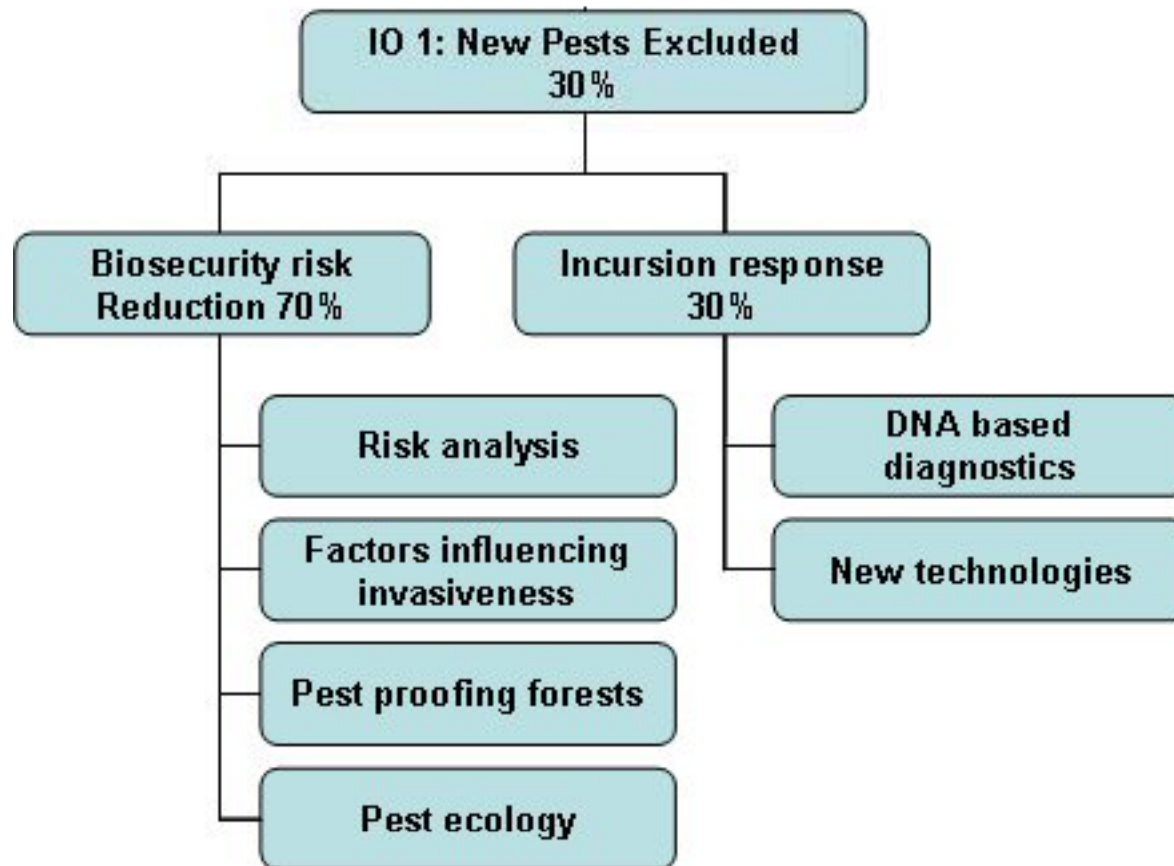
IO 1: New Pests Excluded
30%

Biosecurity risk
Reduction 70%

Incursion response
30%

Risk analysis

Factors influencing invasiveness

Pest proofing forests

Pest ecology

DNA based diagnostics

New technologies